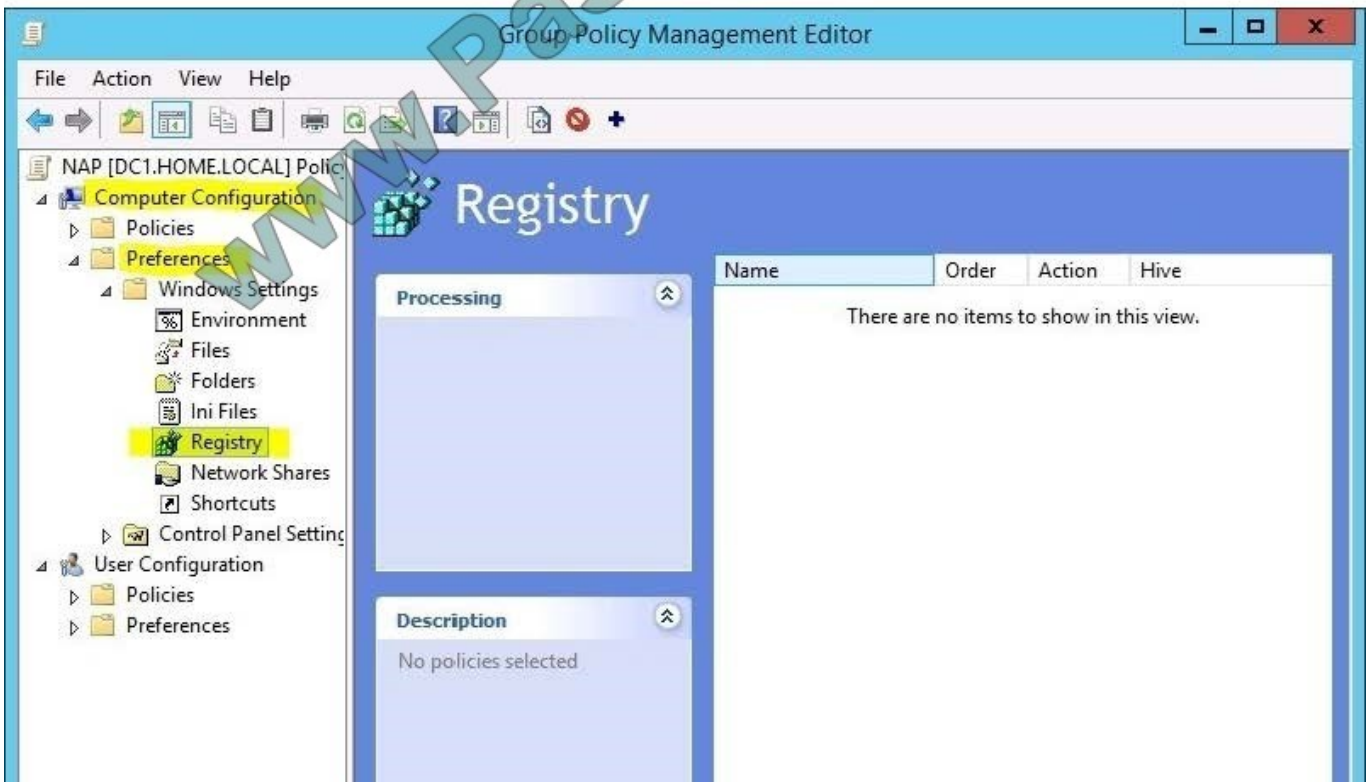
Group Policy Management Editor

File Action View Help

NAP [DC1.HOME.LOCAL] Polic
Computer Configuration
Policies
Preferences
Windows Settings
Environment
Files
Folders
Ini Files
Registry
Network Shares
Shortcuts
Control Panel Setting
User Configuration
Policies
Preferences

Registry

Processing

Description
No policies selected

| Name | Order | Action | Hive |
|---|---|---|---|

There are no items to show in this view.

www.Pa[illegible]